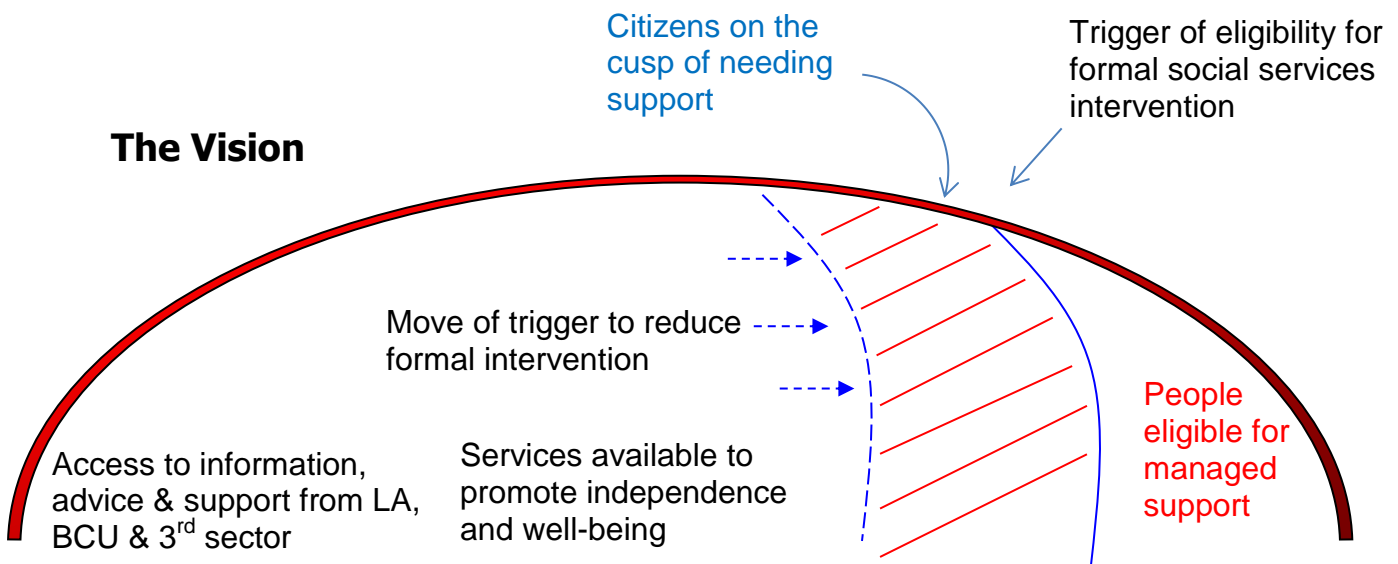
Citizens on the cusp of needing support

Trigger of eligibility for formal social services intervention

The Vision

Move of trigger to reduce formal intervention

People eligible for managed support

Access to information, advice & support from LA, BCU & 3$^{rd}$ sector

Services available to promote independence and well-being